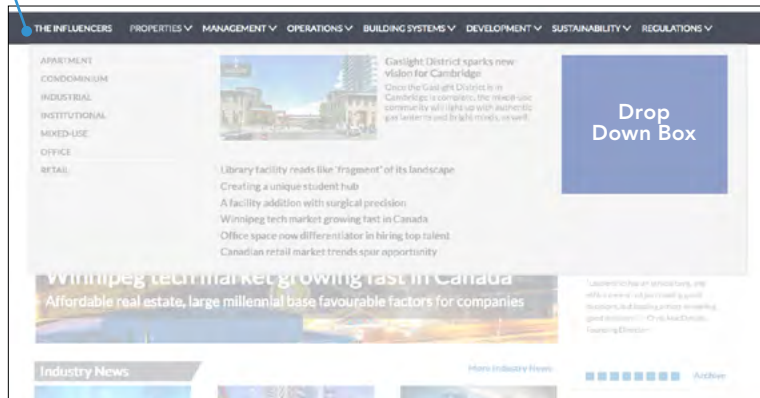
THE INFLUENCERS PROPERTIES ∨ MANAGEMENT ∨ OPERATIONS ∨ BUILDING SYSTEMS ∨ DEVELOPMENT ∨ SUSTAINABILITY ∨ REGULATIONS ∨

APARTMENT
CONDOMINIUM
INDUSTRIAL
INSTITUTIONAL
MIXED-USE
OFFICE
RETAIL

Gaslight District sparks new vision for Cambridge

Once the Gaslight District is in Cambridge is complete, the mixed-use community will light up with authentic gas lanterns and bright minds, as well.

Drop Down Box

Library facility reads like 'fragment' of its landscape
Creating a unique student hub
A facility addition with surgical precision
Winnipeg tech market growing fast in Canada
Office space now differentiator in hiring top talent
Canadian retail market trends spur opportunity

Winnipeg tech market growing fast in Canada
Affordable real estate, large millennial base favourable factors for companies

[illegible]

Industry News
More Industry News
Archive